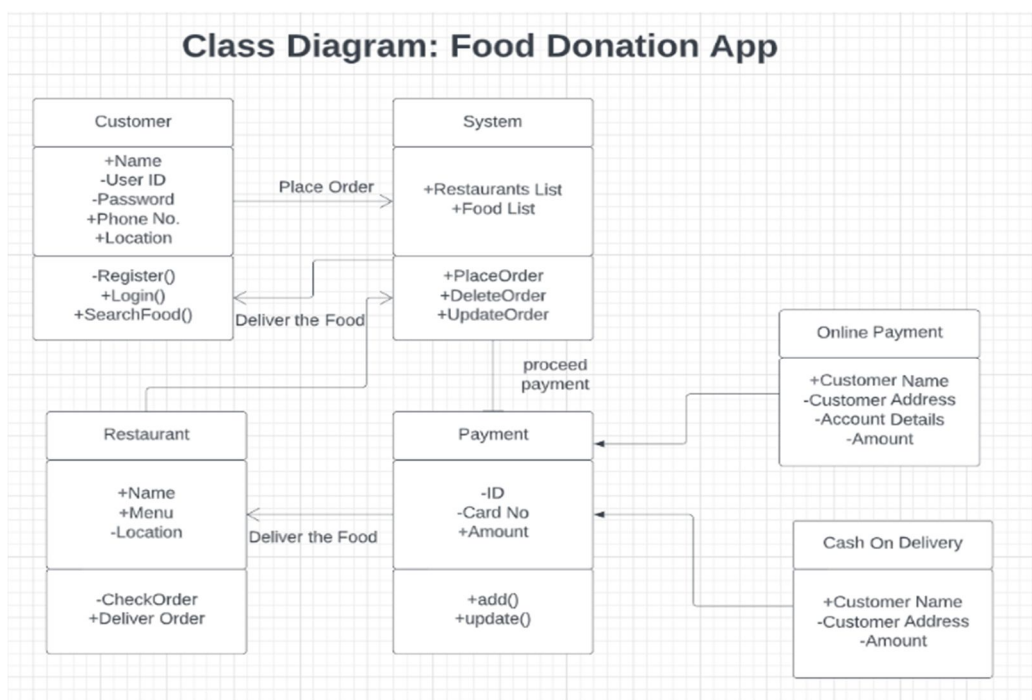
Class Diagram: Food Donation App

Customer

+Name
-User ID
-Password
+Phone No.
+Location

-Register()
+Login()
+SearchFood()

Place Order

Deliver the Food

System

+Restaurants List
+Food List

+PlaceOrder
+DeleteOrder
+UpdateOrder

proceed payment

Online Payment

+Customer Name
-Customer Address
-Account Details
-Amount

Restaurant

+Name
+Menu
-Location

-CheckOrder
+Deliver Order

Deliver the Food

Payment

-ID
-Card No
+Amount

+add()
+update()

Cash On Delivery

+Customer Name
-Customer Address
-Amount